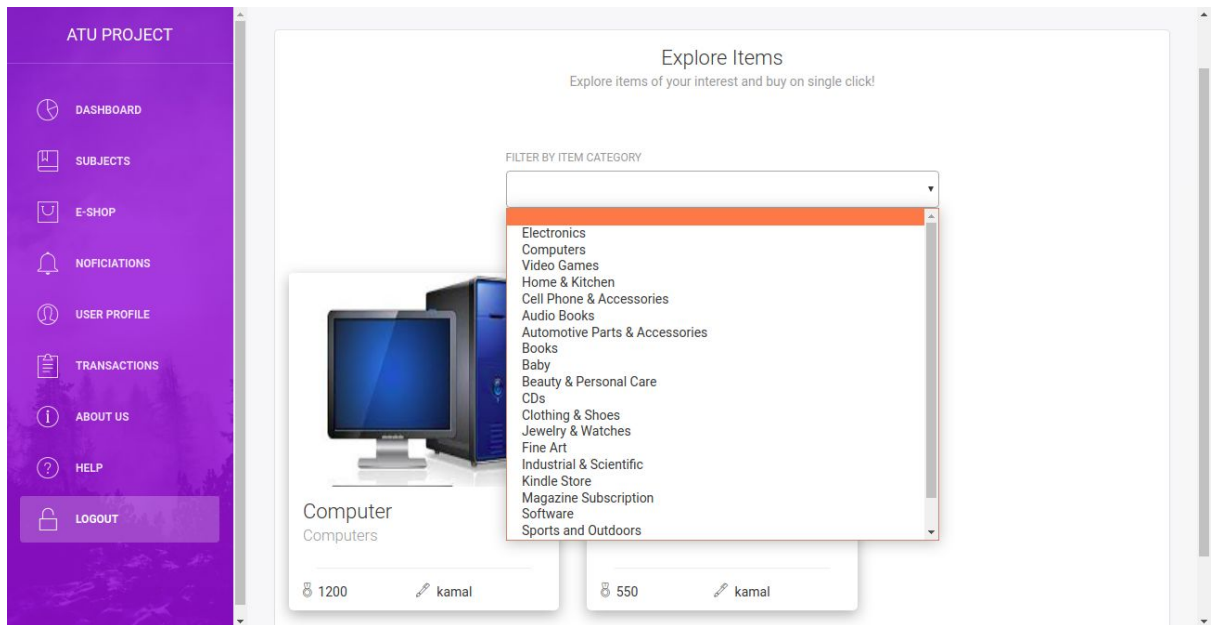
ATU PROJECT

DASHBOARD

SUBJECTS

E-SHOP

NOFICIATIONS

USER PROFILE

TRANSACTIONS

ABOUT US

HELP

LOGOUT

Explore Items

Explore items of your interest and buy on single click!

FILTER BY ITEM CATEGORY

Electronics
Computers
Video Games
Home & Kitchen
Cell Phone & Accessories
Audio Books
Automotive Parts & Accessories
Books
Baby
Beauty & Personal Care
CDs
Clothing & Shoes
Jewelry & Watches
Fine Art
Industrial & Scientific
Kindle Store
Magazine Subscription
Software
Sports and Outdoors

Computer

Computers

1200 kamal

550 kamal